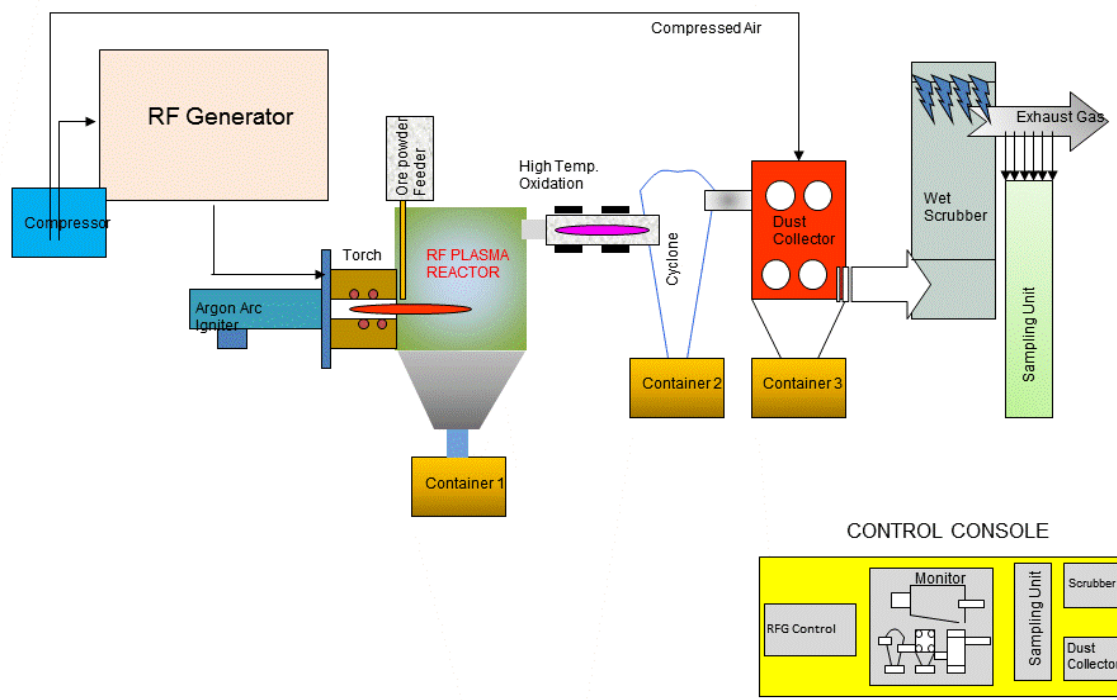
Compressed Air

RF Generator

Compressor

Ore powder Feeder

High Temp. Oxidation

Torch

RF PLASMA REACTOR

Argon Arc Igniter

Cyclone

Dust Collector

Exhaust Gas

Wet Scrubber

Sampling Unit

Container 2

Container 3

Container 1

CONTROL CONSOLE

Monitor

RFG Control

Sampling Unit

Scrubber

Dust Collector